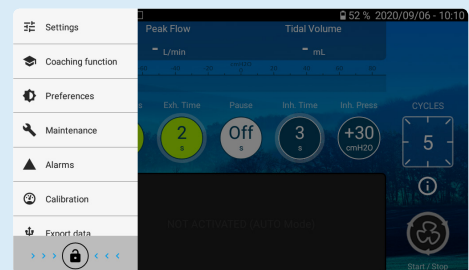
Settings
Coaching function
Preferences
Maintenance
Alarms
Calibration
Export data
› › › ‹ ‹ ‹

52 % 2020/09/06 - 10:10
Peak Flow
- L/min
Tidal Volume
- mL
s
Exh. Time
2
s
Pause
Off
s
Inh. Time
3
s
Inh. Press
+30
cmH2O
CYCLES
5
NOT ACTIVATED (AUTO MODE)
Start / Stop